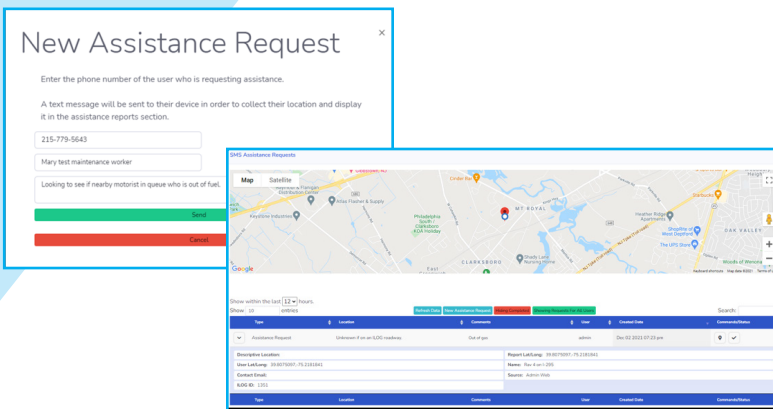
New Assistance Request

×

Enter the phone number of the user who is requesting assistance.

A text message will be sent to their device in order to collect their location and display it in the assistance reports section.

215-779-5643

Mary test maintenance worker

Looking to see if nearby motorist in queue who is out of fuel.

Send

Cancel

SMS Assistance Requests

Map Satellite

Cinder Box

Atlas Flasher & Supply

Keystone Industries

Philadelphia South / Clarksboro KOA Holiday

MT ROYAL

CLARKSBORO

Heather Ridge Apartments

The UPS Store

OAK VALLEY

Google

Keyboard shortcuts Map data ©2021 Terms of Use

Show within the last 12 hours.

Show 10 entries

Refresh Data New Assistance Request Hiding Completed Showing Requests For All Users

Search:

| | Type | Location | Comments | User | Created Date | Commands/Status |
|---|---|---|---|---|---|---|
| ⌄ | Assistance Request | Unknown if on an ILOG roadway | Out of gas | admin | Dec 01 2021 07:23 pm | |

Descriptive Location:

User Lat/Long: 39.8075097,-75.2181841

Contact Email:

ILOG ID: 1351

Report Lat/Long: 39.8075097,-75.2181841

Name: Ran if on I-295

Source: Admin Web

| Type | Location | Comments | User | Created Date | Commands/Status |
|---|---|---|---|---|---|